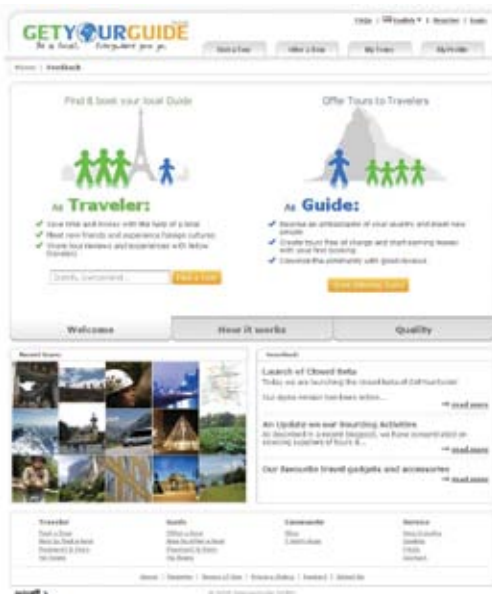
GETYOURGUIDE
Be a local. Everywhere you go.

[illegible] | English | Register | Login

Find a Tour | Offer a Tour | My Tours | My Profile

Home | Feedback

Find & book your local Guide

Offer Tours to Travelers

As Traveler:

Save time and money with the help of a local
Meet new friends and experience foreign cultures
Share tour reviews and experiences with fellow travelers

Zurich, Switzerland

Find a Tour

As Guide:

Become an ambassador of your country and meet new people
Create tours free of charge and start earning money with your first booking
Convince the community with good reviews

Start Offering Tours

Welcome

How it works

Quality

Recent Tours

Feedback

Launch of Closed Beta
Today we are launching the closed beta of GetYourGuide.

Our alpha version has been online...

read more

An Update on our Sourcing Activities
As described in a recent blogpost, we have concentrated on sourcing suppliers of tours &...

read more

Our favourite travel gadgets and accessories

read more

Traveler
Find a Tour
How do Tours work
Payment & Fees
My Tours

Guide
Offer a Tour
How to offer a tour
Payment & Fees
My Tours

Community
Blog
Create Group

Service
Help & Info
Contact
FAQs
Partners

About | Newsletter | Terms of Use | Privacy Policy | Contact | About Us

© 2009 GetYourGuide GmbH